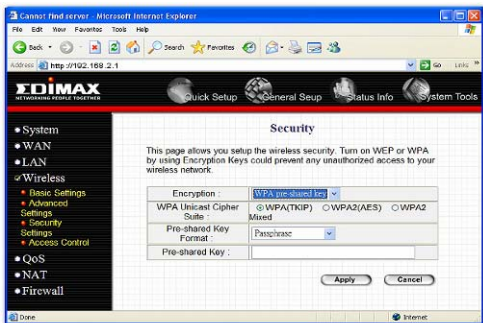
Cannot find server - Microsoft Internet Explorer

File Edit View Favorites Tools Help

Back Search Favorites

Address http://192.168.2.1 Go Links

EDIMAX
NETWORKING PEOPLE TOGETHER

Quick Setup General Seup Status Info System Tools

• System
• WAN
• LAN
• Wireless
• Basic Settings
• Advanced Settings
• Security Settings
• Access Control
• QoS
• NAT
• Firewall

Security

This page allows you setup the wireless security. Turn on WEP or WPA by using Encryption Keys could prevent any unauthorized access to your wireless network.

| Encryption : | WPA pre-shared key |
|---|---|
| WPA Unicast Cipher Suite : | WPA(TKIP) WPA2(AES) WPA2 Mixed |
| Pre-shared Key Format : | Passphrase |
| Pre-shared Key : | |

Apply Cancel

Done Internet